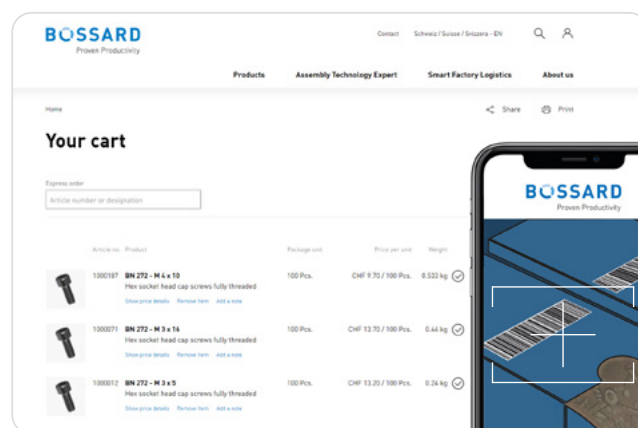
BOSSARD
Proven Productivity

Contact Schweiz / Suisse / Svizzera - EN

Products Assembly Technology Expert Smart Factory Logistics About us

Home

Share Print

Your cart

Express order

Article number or designation

| Article no. | Product | Package unit | Price per unit | Weight |
|---|---|---|---|---|
| 1000187 | BN 272 - M 4 x 10 Hex socket head cap screws fully threaded Show price details Remove item Add a note | 100 Pcs. | CHF 9.70 / 100 Pcs. | 0.533 kg |
| 1000071 | BN 272 - M 3 x 16 Hex socket head cap screws fully threaded Show price details Remove item Add a note | 100 Pcs. | CHF 13.70 / 100 Pcs. | 0.44 kg |
| 1000012 | BN 272 - M 3 x 5 Hex socket head cap screws fully threaded Show price details Remove item Add a note | 100 Pcs. | CHF 13.25 / 100 Pcs. | 0.24 kg |

BOSSARD
Proven Productivity